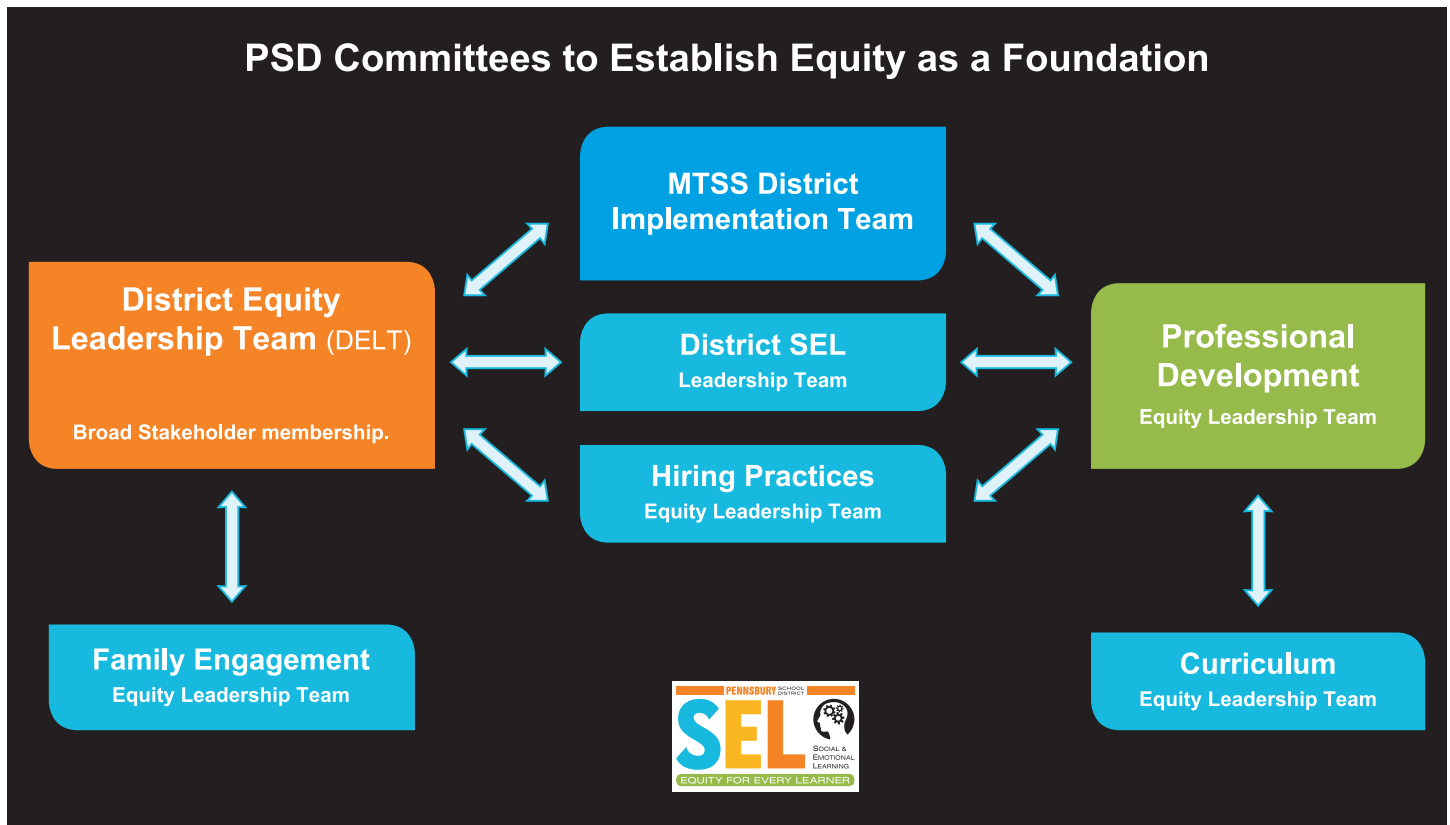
PSD Committees to Establish Equity as a Foundation

MTSS District Implementation Team

District Equity Leadership Team (DELT)

Broad Stakeholder membership.

District SEL
Leadership Team

Professional Development
Equity Leadership Team

Hiring Practices
Equity Leadership Team

Family Engagement
Equity Leadership Team

PENNSBURY SCHOOL DISTRICT
SEL
SOCIAL & EMOTIONAL LEARNING
EQUITY FOR EVERY LEARNER

Curriculum
Equity Leadership Team